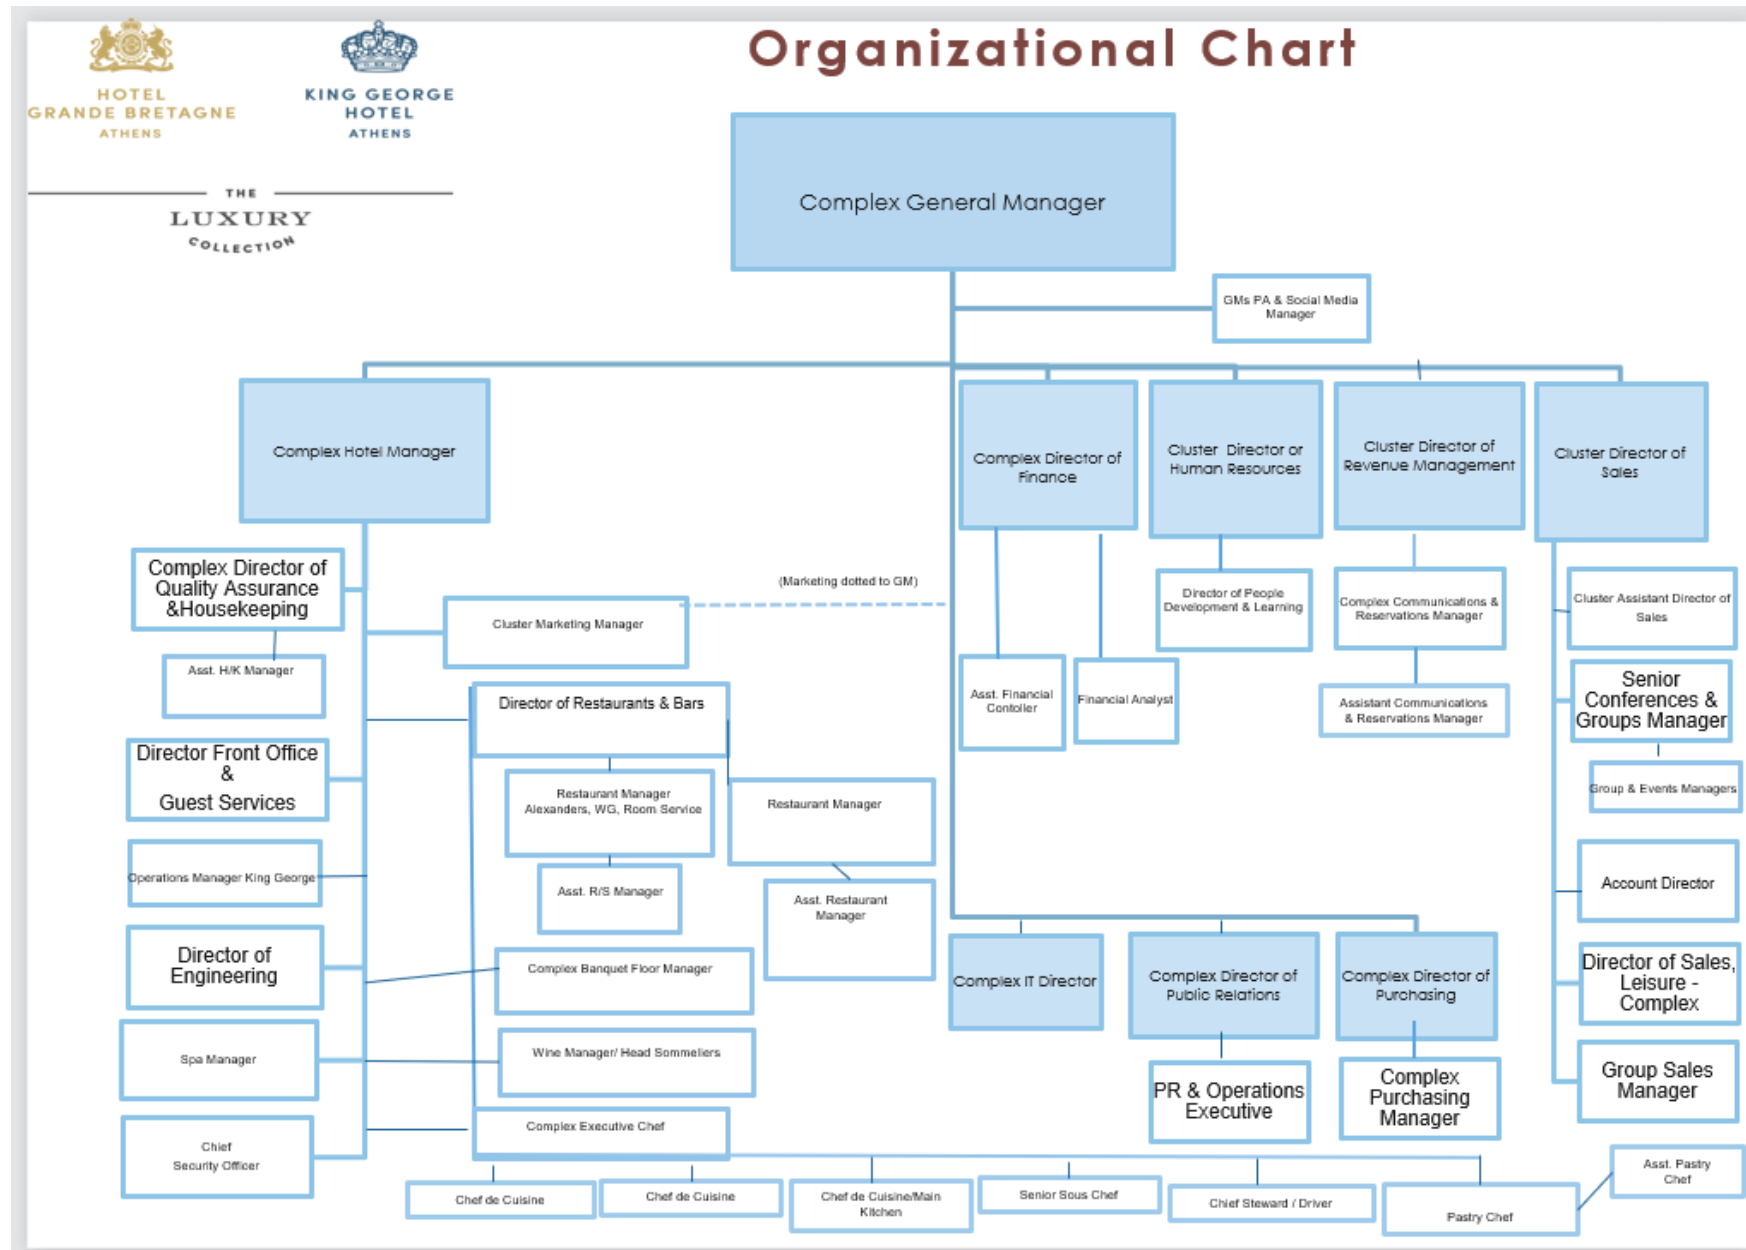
HOTEL
GRANDE BRETAGNE
ATHENS

KING GEORGE
HOTEL
ATHENS

THE
LUXURY
COLLECTION

Organizational Chart

Complex General Manager

GMs PA & Social Media Manager

Complex Hotel Manager

Complex Director of Finance

Cluster Director or Human Resources

Cluster Director of Revenue Management

Cluster Director of Sales

Complex Director of Quality Assurance &Housekeeping

Asst. H/K Manager

(Marketing dotted to GM)

Cluster Marketing Manager

Director of Restaurants & Bars

Director Front Office & Guest Services

Restaurant Manager Alexanders, WG, Room Service

Restaurant Manager

Asst. R/S Manager

Asst. Restaurant Manager

Operations Manager King George

Director of Engineering

Complex Banquet Floor Manager

Wine Manager/ Head Sommeliers

Spa Manager

Complex Executive Chef

Chief Security Officer

Asst. Financial Contoller

Financial Analyst

Director of People Development & Learning

Complex Communications & Reservations Manager

Assistant Communications & Reservations Manager

Cluster Assistant Director of Sales

Senior Conferences & Groups Manager

Group & Events Managers

Account Director

Director of Sales, Leisure - Complex

Group Sales Manager

Complex IT Director

Complex Director of Public Relations

Complex Director of Purchasing

PR & Operations Executive

Complex Purchasing Manager

Chef de Cuisine

Chef de Cuisine

Chef de Cuisine/Main Kitchen

Senior Sous Chef

Chief Steward / Driver

Pastry Chef

Asst. Pastry Chef